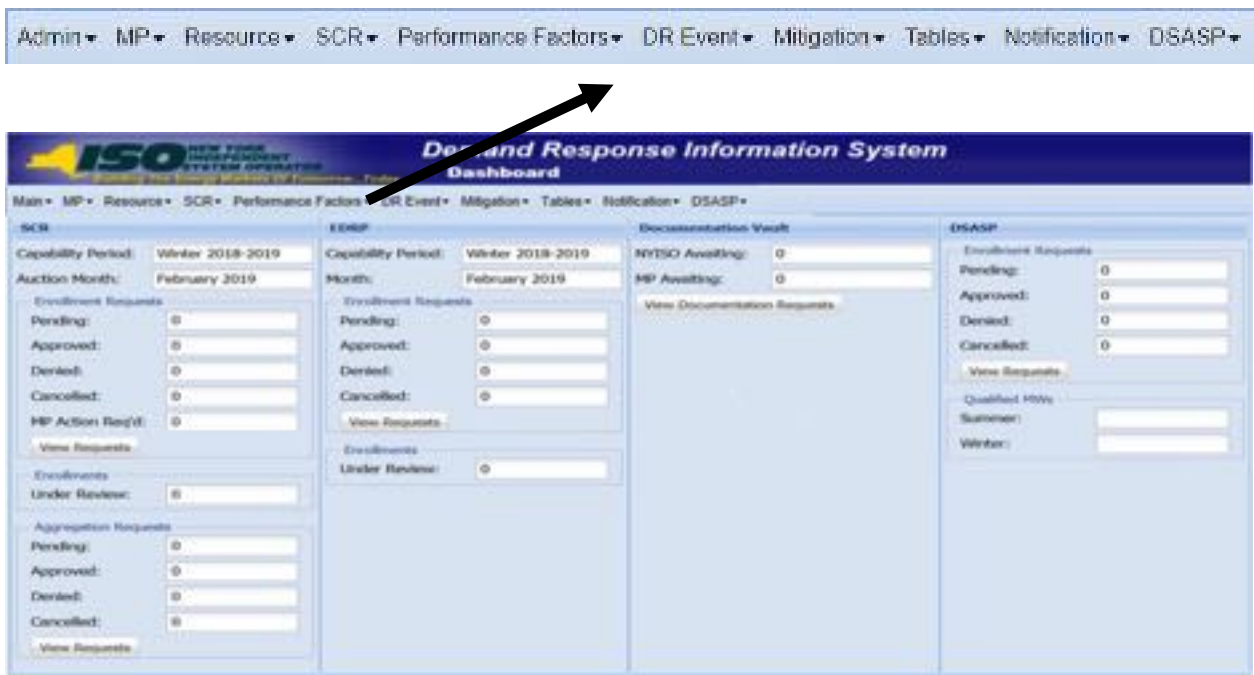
Admin ▾ MP ▾ Resource ▾ SCR ▾ Performance Factors ▾ DR Event ▾ Mitigation ▾ Tables ▾ Notification ▾ DSASP ▾

NEW YORK INDEPENDENT SYSTEM OPERATOR

De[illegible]and Response Information System
Dashboard

Main ▾ MP ▾ Resource ▾ SCR ▾ Performance Factors ▾ DR Event ▾ Mitigation ▾ Tables ▾ Notification ▾ DSASP ▾

SCR
Capability Period: Winter 2018-2019
Auction Month: February 2019
Enrollment Requests
Pending: 0
Approved: 0
Denied: 0
Cancelled: 0
MP Action Req'd: 0
View Requests
Enrollments
Under Review: 0
Aggregation Requests
Pending: 0
Approved: 0
Denied: 0
Cancelled: 0
View Requests

EDRP
Capability Period: Winter 2018-2019
Month: February 2019
Enrollment Requests
Pending: 0
Approved: 0
Denied: 0
Cancelled: 0
View Requests
Enrollments
Under Review: 0

Documentation Vault
NYISO Awaiting: 0
MP Awaiting: 0
View Documentation Requests

DSASP
Enrollment Requests
Pending: 0
Approved: 0
Denied: 0
Cancelled: 0
View Requests
Qualified MWs
Summer:
Winter: